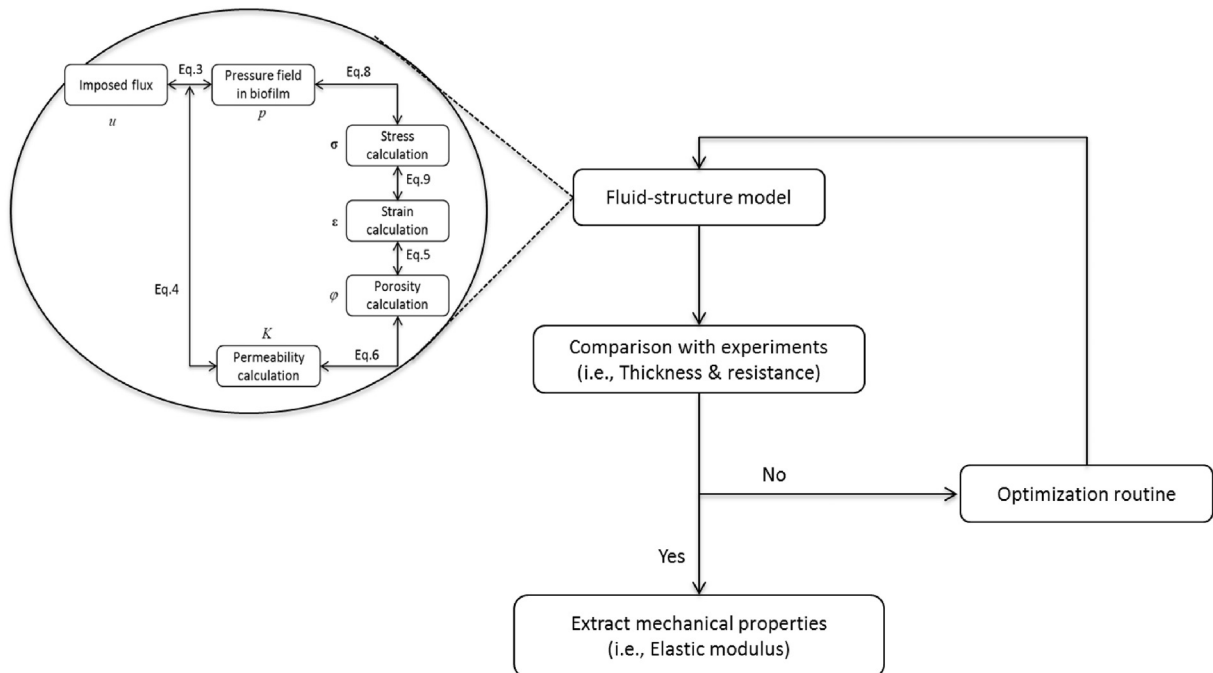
Imposed flux

$u$

Eq.3

Pressure field in biofilm

$p$

Eq.8

$\sigma$

Stress calculation

Eq.9

$\varepsilon$

Strain calculation

Eq.5

$\varphi$

Porosity calculation

Eq.4

$K$

Permeability calculation

Eq.6

Fluid-structure model

Comparison with experiments (i.e., Thickness & resistance)

No

Optimization routine

Yes

Extract mechanical properties (i.e., Elastic modulus)